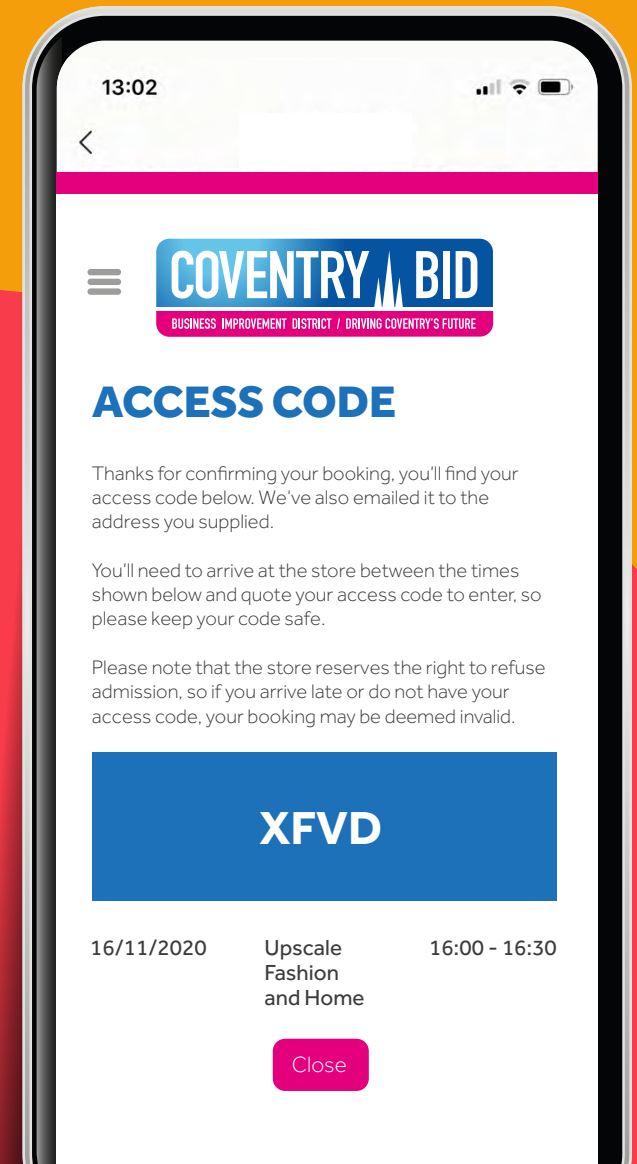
13:02

<

COVENTRY BID
BUSINESS IMPROVEMENT DISTRICT / DRIVING COVENTRY'S FUTURE

ACCESS CODE

Thanks for confirming your booking, you'll find your access code below. We've also emailed it to the address you supplied.

You'll need to arrive at the store between the times shown below and quote your access code to enter, so please keep your code safe.

Please note that the store reserves the right to refuse admission, so if you arrive late or do not have your access code, your booking may be deemed invalid.

XFVD

16/11/2020 Upscale Fashion and Home 16:00 - 16:30

Close